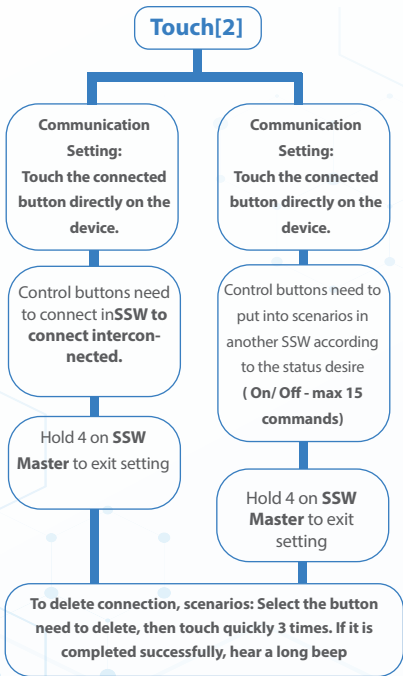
Touch[2]

Communication Setting: Touch the connected button directly on the device.

Control buttons need to connect inSSW to connect interconnected.

Hold 4 on SSW Master to exit setting

Communication Setting: Touch the connected button directly on the device.

Control buttons need to put into scenarios in another SSW according to the status desire ( On/ Off - max 15 commands)

Hold 4 on SSW Master to exit setting

To delete connection, scenarios: Select the button need to delete, then touch quickly 3 times. If it is completed successfully, hear a long beep